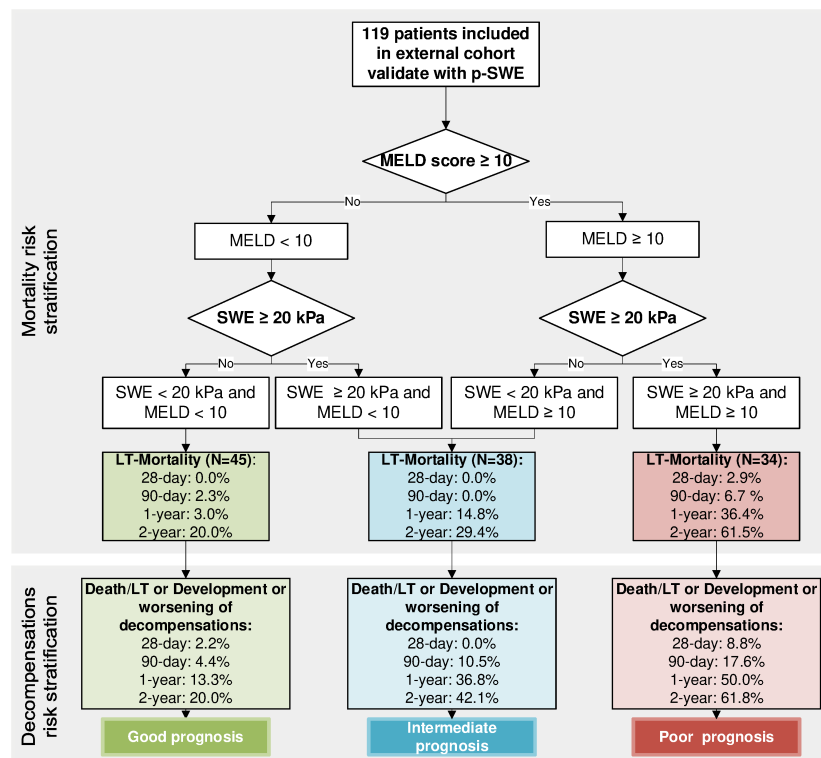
Mortality risk stratification

119 patients included in external cohort validate with p-SWE

MELD score ≥ 10

No

Yes

MELD < 10

MELD ≥ 10

SWE ≥ 20 kPa

SWE ≥ 20 kPa

No

Yes

No

Yes

SWE < 20 kPa and MELD < 10

SWE ≥ 20 kPa and MELD < 10

SWE < 20 kPa and MELD ≥ 10

SWE ≥ 20 kPa and MELD ≥ 10

LT-Mortality (N=45):
28-day: 0.0%
90-day: 2.3%
1-year: 3.0%
2-year: 20.0%

LT-Mortality (N=38):
28-day: 0.0%
90-day: 0.0%
1-year: 14.8%
2-year: 29.4%

LT-Mortality (N=34):
28-day: 2.9%
90-day: 6.7 %
1-year: 36.4%
2-year: 61.5%

Decompensations risk stratification

Death/LT or Development or worsening of decompensations:
28-day: 2.2%
90-day: 4.4%
1-year: 13.3%
2-year: 20.0%

Death/LT or Development or worsening of decompensations:
28-day: 0.0%
90-day: 10.5%
1-year: 36.8%
2-year: 42.1%

Death/LT or Development or worsening of decompensations:
28-day: 8.8%
90-day: 17.6%
1-year: 50.0%
2-year: 61.8%

Good prognosis

Intermediate prognosis

Poor prognosis